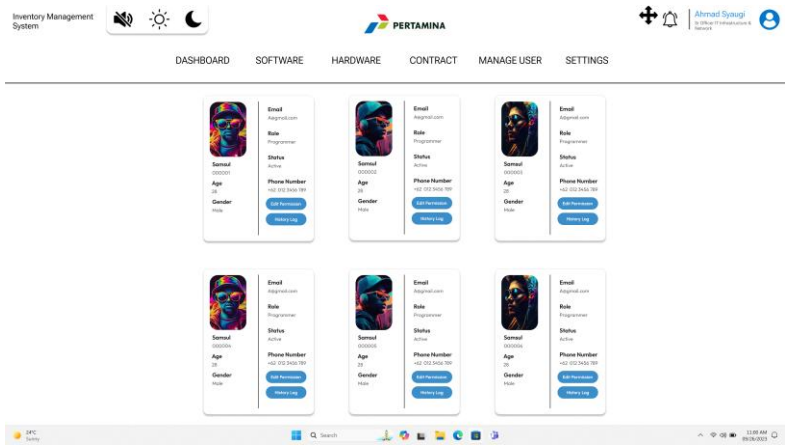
Inventory Management System

PERTAMINA

Ahmad Syaugi
Sr Officer IT Infrastructure & Network

DASHBOARD SOFTWARE HARDWARE CONTRACT MANAGE USER SETTINGS

Samsul
000001
Age
25
Gender
Male
Email
A@gmail.com
Role
Programmer
Status
Active
Phone Number
+62 012 3456 789
Edit Permission
History Log

Samsul
000002
Age
25
Gender
Male
Email
A@gmail.com
Role
Programmer
Status
Active
Phone Number
+62 012 3456 789
Edit Permission
History Log

Samsul
000003
Age
25
Gender
Male
Email
A@gmail.com
Role
Programmer
Status
Active
Phone Number
+62 012 3456 789
Edit Permission
History Log

Samsul
000004
Age
25
Gender
Male
Email
A@gmail.com
Role
Programmer
Status
Active
Phone Number
+62 012 3456 789
Edit Permission
History Log

Samsul
000005
Age
25
Gender
Male
Email
A@gmail.com
Role
Programmer
Status
Active
Phone Number
+62 012 3456 789
Edit Permission
History Log

Samsul
000006
Age
25
Gender
Male
Email
A@gmail.com
Role
Programmer
Status
Active
Phone Number
+62 012 3456 789
Edit Permission
History Log

24°C
Sunny
Search
11:08 AM
09/26/2023